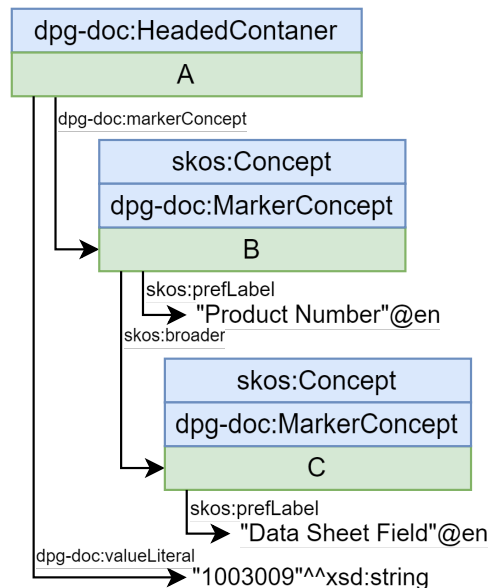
dpg-doc:HeadedContaner

A

dpg-doc:markerConcept

skos:Concept

dpg-doc:MarkerConcept

B

skos:prefLabel

"Product Number"@en

skos:broader

skos:Concept

dpg-doc:MarkerConcept

C

skos:prefLabel

"Data Sheet Field"@en

dpg-doc:valueLiteral

"1003009"^^xsd:string